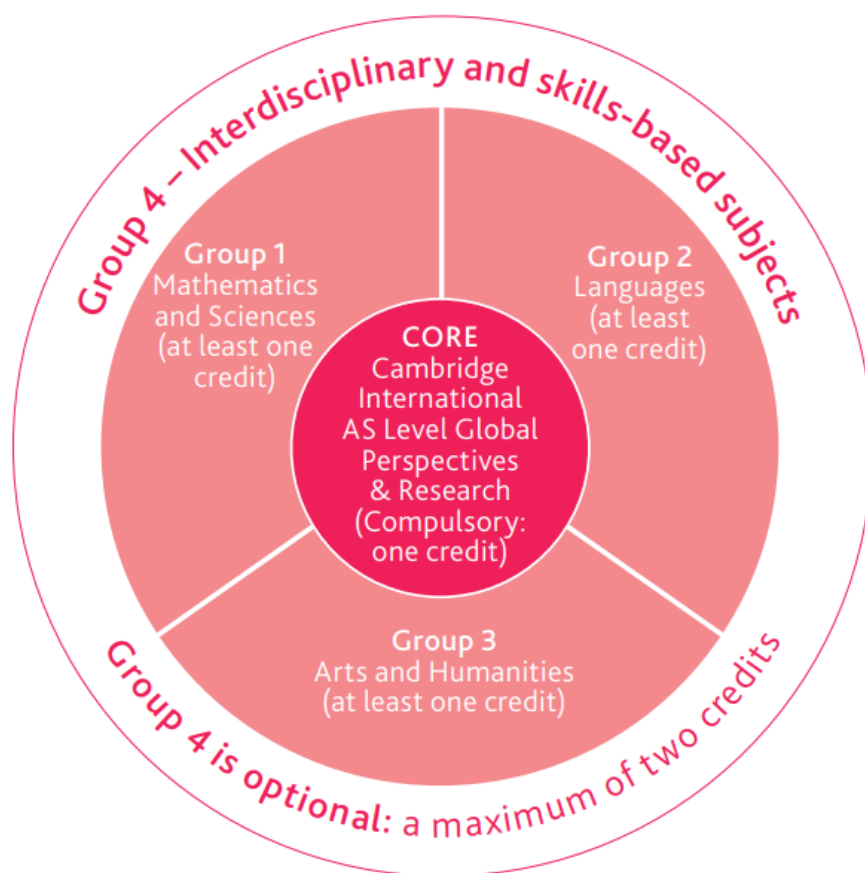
Group 4 – Interdisciplinary and skills-based subjects

Group 1
Mathematics and Sciences (at least one credit)

Group 2
Languages (at least one credit)

CORE
Cambridge International AS Level Global Perspectives & Research (Compulsory: one credit)

Group 3
Arts and Humanities (at least one credit)

Group 4 is optional: a maximum of two credits